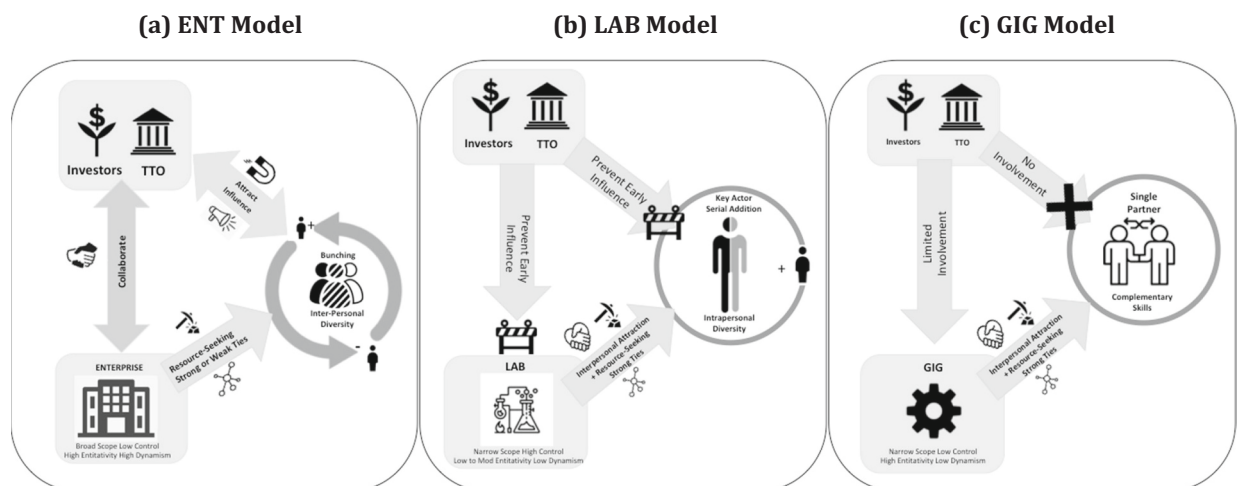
(a) ENT Model

Investors TTO

Attract Influence

Collaborate

+

Bunching

Inter-Personal Diversity

-

Resource-Seeking Strong or Weak Ties

ENTERPRISE

Broad Scope Low Control High Entitativity High Dynamism

(b) LAB Model

Investors TTO

Prevent Early Influence

Prevent Early Influence

Key Actor Serial Addition

+

Intrapersonal Diversity

Interpersonal Attraction + Resource-Seeking Strong Ties

LAB

Narrow Scope High Control Low to Mod Entitativity Low Dynamism

(c) GIG Model

Investors TTO

No Involvement

Single Partner

Complementary Skills

Limited Involvement

Interpersonal Attraction + Resource-Seeking Strong Ties

GIG

Narrow Scope Low Control High Entitativity Low Dynamism